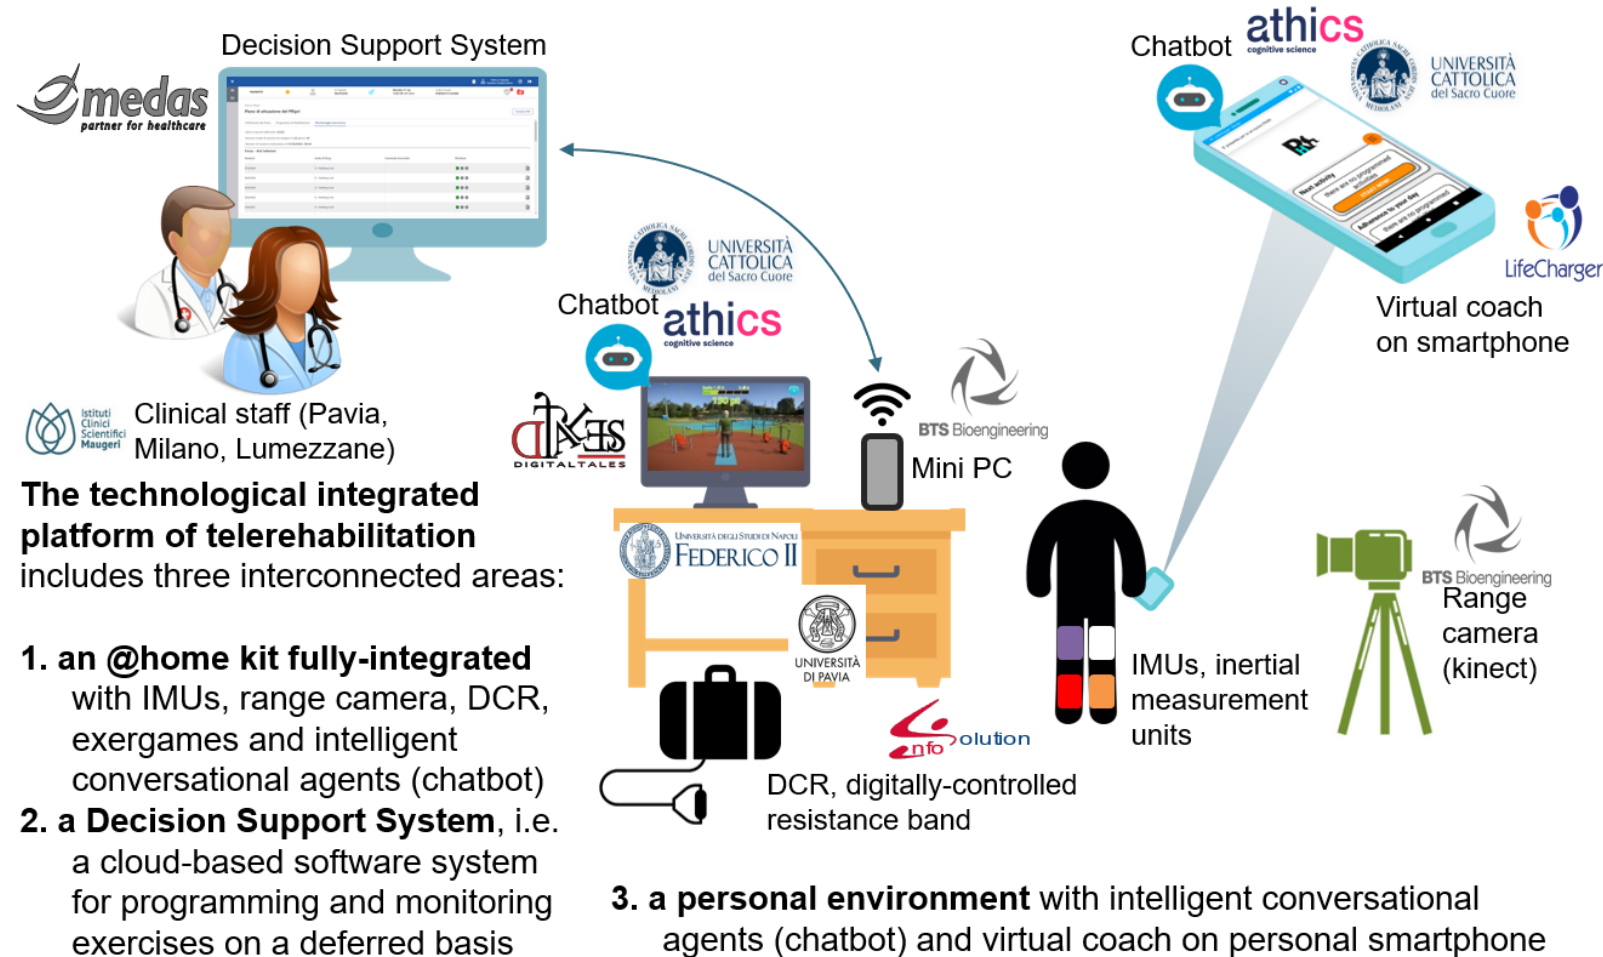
Decision Support System

medas
partner for healthcare

Istituti Clinici Scientifici Maugeri

Clinical staff (Pavia, Milano, Lumezzane)

The technological integrated platform of telerehabilitation includes three interconnected areas:

1. an @home kit fully-integrated with IMUs, range camera, DCR, exergames and intelligent conversational agents (chatbot)
2. a Decision Support System, i.e. a cloud-based software system for programming and monitoring exercises on a deferred basis

UNIVERSITÀ CATTOLICA del Sacro Cuore

Chatbot athics cognitive science

DIGITALTALES

UNIVERSITÀ DEGLI STUDI DI NAPOLI FEDERICO II

UNIVERSITÀ DI PAVIA

BTS Bioengineering

Mini PC

Info Solution

DCR, digitally-controlled resistance band

Chatbot athics cognitive science

UNIVERSITÀ CATTOLICA del Sacro Cuore

LifeCharger

Virtual coach on smartphone

IMUs, inertial measurement units

BTS Bioengineering

Range camera (kinect)

3. a personal environment with intelligent conversational agents (chatbot) and virtual coach on personal smartphone